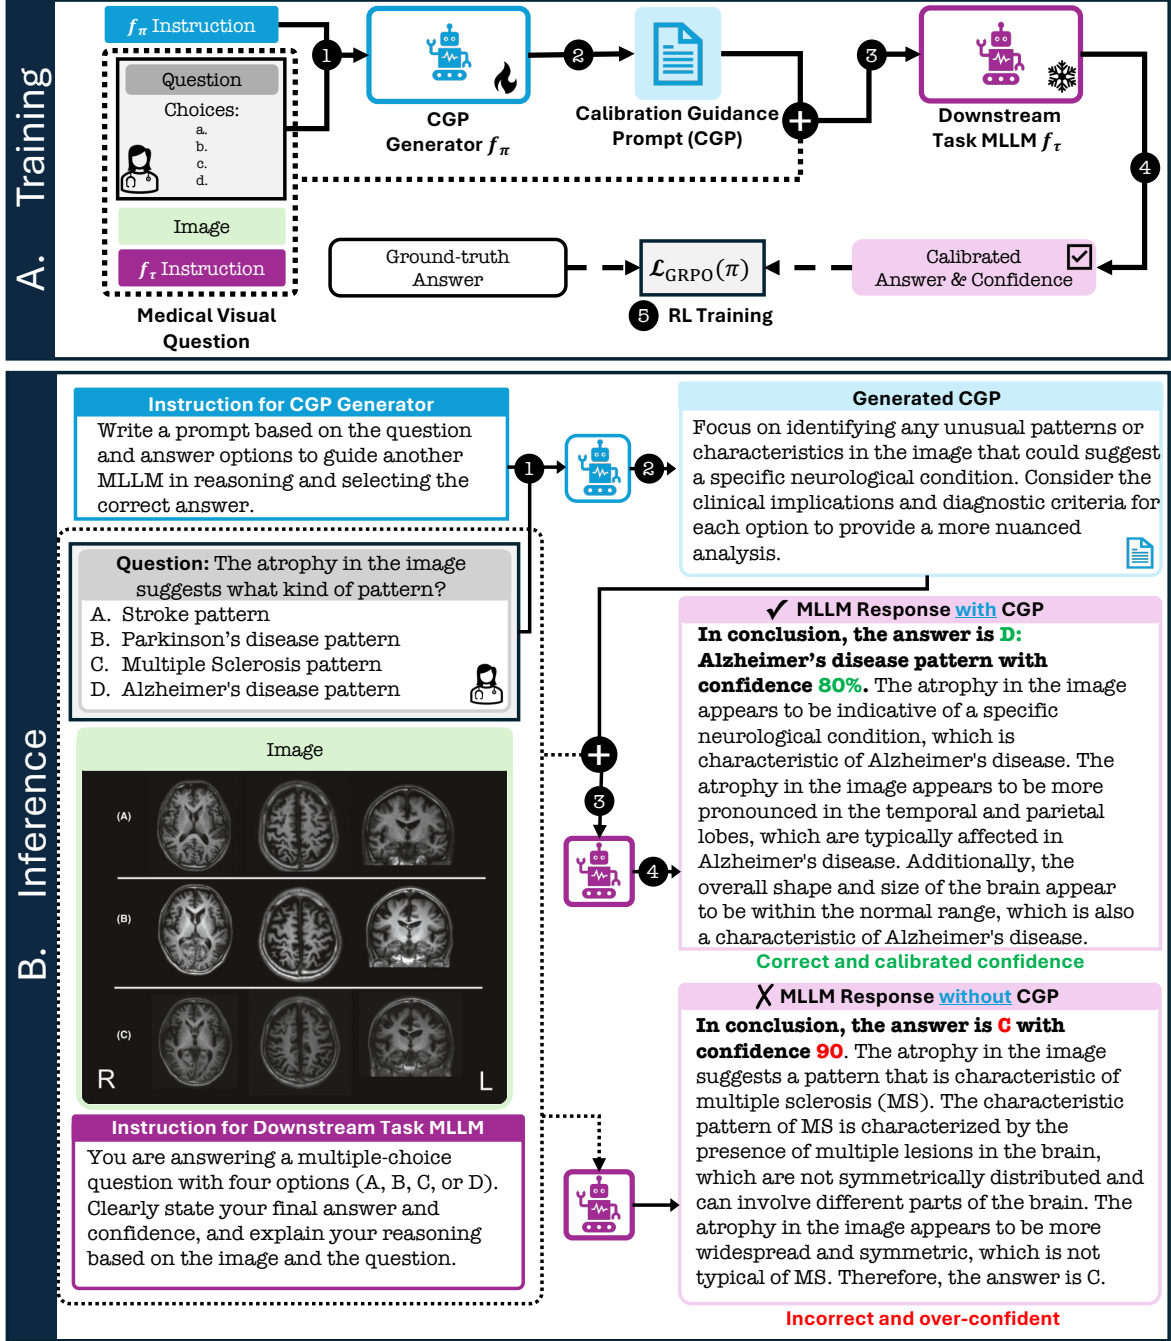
A. Training

$f_\pi$ Instruction

Question

Choices:
a.
b.
c.
d.

Image

$f_\tau$ Instruction

Medical Visual Question

1

CGP Generator $f_\pi$

2

Calibration Guidance Prompt (CGP)

3

Downstream Task MLLM $f_\tau$

4

Ground-truth Answer

$\mathcal{L}_{GRPO}(\pi)$

Calibrated Answer & Confidence

5 RL Training

B. Inference

Instruction for CGP Generator

Write a prompt based on the question and answer options to guide another MLLM in reasoning and selecting the correct answer.

1

2

Generated CGP

Focus on identifying any unusual patterns or characteristics in the image that could suggest a specific neurological condition. Consider the clinical implications and diagnostic criteria for each option to provide a more nuanced analysis.

Question: The atrophy in the image suggests what kind of pattern?
A. Stroke pattern
B. Parkinson's disease pattern
C. Multiple Sclerosis pattern
D. Alzheimer's disease pattern

Image

(A)
(B)
(C)
R
L

3

4

✓ MLLM Response with CGP

In conclusion, the answer is D: Alzheimer's disease pattern with confidence 80%. The atrophy in the image appears to be indicative of a specific neurological condition, which is characteristic of Alzheimer's disease. The atrophy in the image appears to be more pronounced in the temporal and parietal lobes, which are typically affected in Alzheimer's disease. Additionally, the overall shape and size of the brain appear to be within the normal range, which is also a characteristic of Alzheimer's disease.

Correct and calibrated confidence

Instruction for Downstream Task MLLM

You are answering a multiple-choice question with four options (A, B, C, or D). Clearly state your final answer and confidence, and explain your reasoning based on the image and the question.

X MLLM Response without CGP

In conclusion, the answer is C with confidence 90. The atrophy in the image suggests a pattern that is characteristic of multiple sclerosis (MS). The characteristic pattern of MS is characterized by the presence of multiple lesions in the brain, which are not symmetrically distributed and can involve different parts of the brain. The atrophy in the image appears to be more widespread and symmetric, which is not typical of MS. Therefore, the answer is C.

Incorrect and over-confident